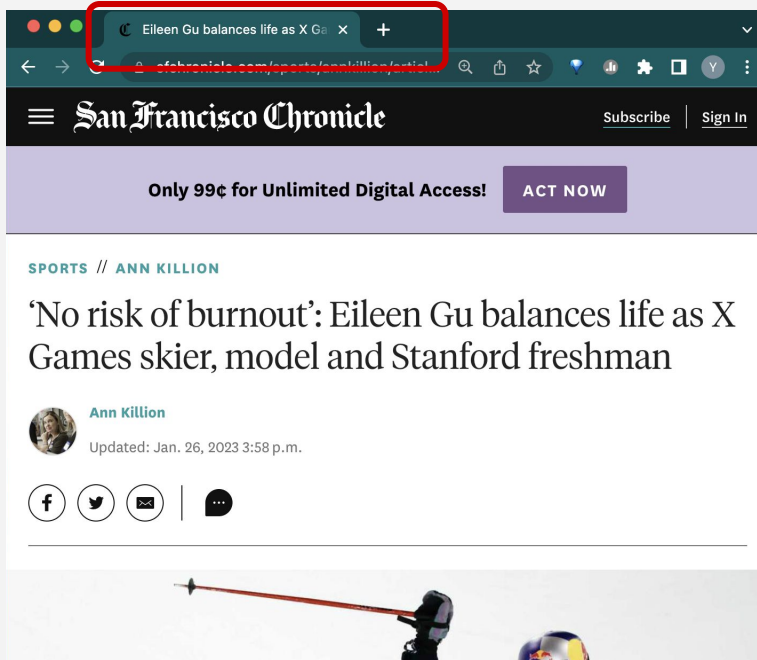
Eileen Gu balances life as X Ga ×
+
sfchronicle.com/sports/annkillion/articl
Y

San Francisco Chronicle
Subscribe
Sign In

Only 99¢ for Unlimited Digital Access!
ACT NOW

SPORTS // ANN KILLION

'No risk of burnout': Eileen Gu balances life as X Games skier, model and Stanford freshman

Ann Killion
Updated: Jan. 26, 2023 3:58 p.m.